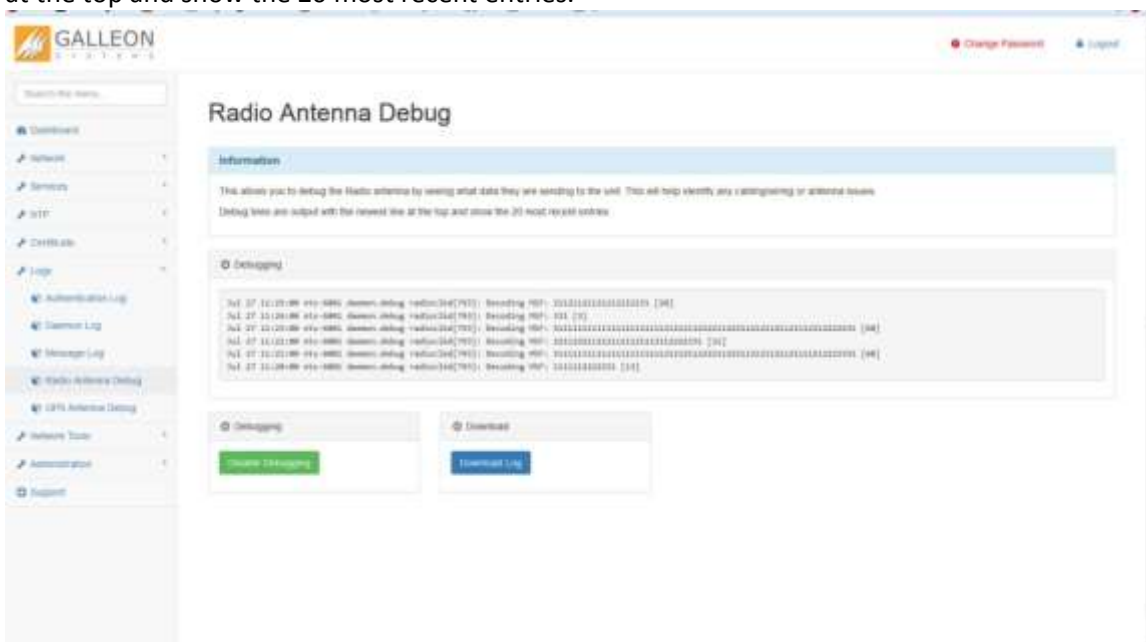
at the top and show the 20 most recent entries.

GALLEON
SYSTEMS

Change Password
Logout

Search the menu

Dashboard
Network
Services
NTP
Certificate
Logs
Authentication Log
Daemon Log
Message Log
Radio Antenna Debug
GPS Antenna Debug
Network Tools
Administration
Support

Radio Antenna Debug

Information

This allows you to debug the Radio antenna by seeing what data they are sending to the unit. This will help identify any cabling/wiring or antenna issues.

Debug lines are output with the newest line at the top and show the 20 most recent entries.

Debugging

Jul 27 11:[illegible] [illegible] daemon.debug radio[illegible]: Decoding MSF: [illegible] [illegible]
Jul 27 11:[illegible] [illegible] daemon.debug radio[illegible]: Decoding MSF: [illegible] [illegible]
Jul 27 11:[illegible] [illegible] daemon.debug radio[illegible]: Decoding MSF: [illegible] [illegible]
Jul 27 11:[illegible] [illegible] daemon.debug radio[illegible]: Decoding MSF: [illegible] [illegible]
Jul 27 11:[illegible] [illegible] daemon.debug radio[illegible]: Decoding MSF: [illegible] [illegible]
Jul 27 11:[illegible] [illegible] daemon.debug radio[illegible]: Decoding MSF: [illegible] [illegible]

Debugging
Disable Debugging

Download
Download Log